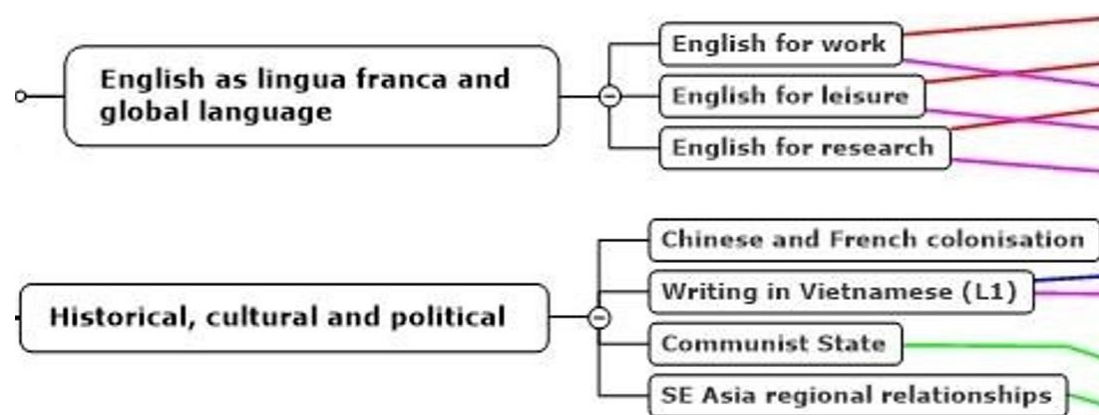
English as lingua franca and global language

English for work

English for leisure

English for research

Historical, cultural and political

Chinese and French colonisation

Writing in Vietnamese (L1)

Communist State

SE Asia regional relationships